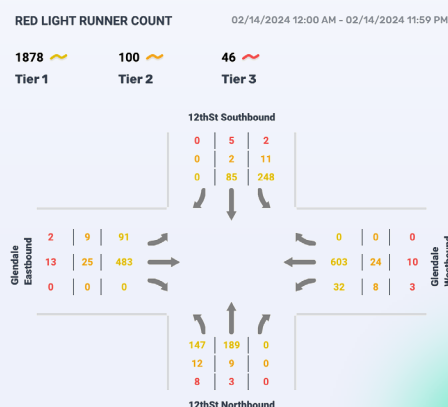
RED LIGHT RUNNER COUNT

02/14/2024 12:00 AM - 02/14/2024 11:59 P

1878 Tier 1

100 Tier 2

46 Tier 3

12thSt Southbound

| 0 | 5 | 2 |
|---|---|---|
| 0 | 2 | 11 |
| 0 | 85 | 248 |

Glendale Eastbound

| 2 | 9 | 91 |
|---|---|---|
| 13 | 25 | 483 |
| 0 | 0 | 0 |

| 0 | 0 | 0 |
|---|---|---|
| 603 | 24 | 10 |
| 32 | 8 | 3 |

Glendale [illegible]

| 147 | 189 | 0 |
|---|---|---|
| 12 | 9 | 0 |
| 8 | 3 | 0 |

12thSt Northbound